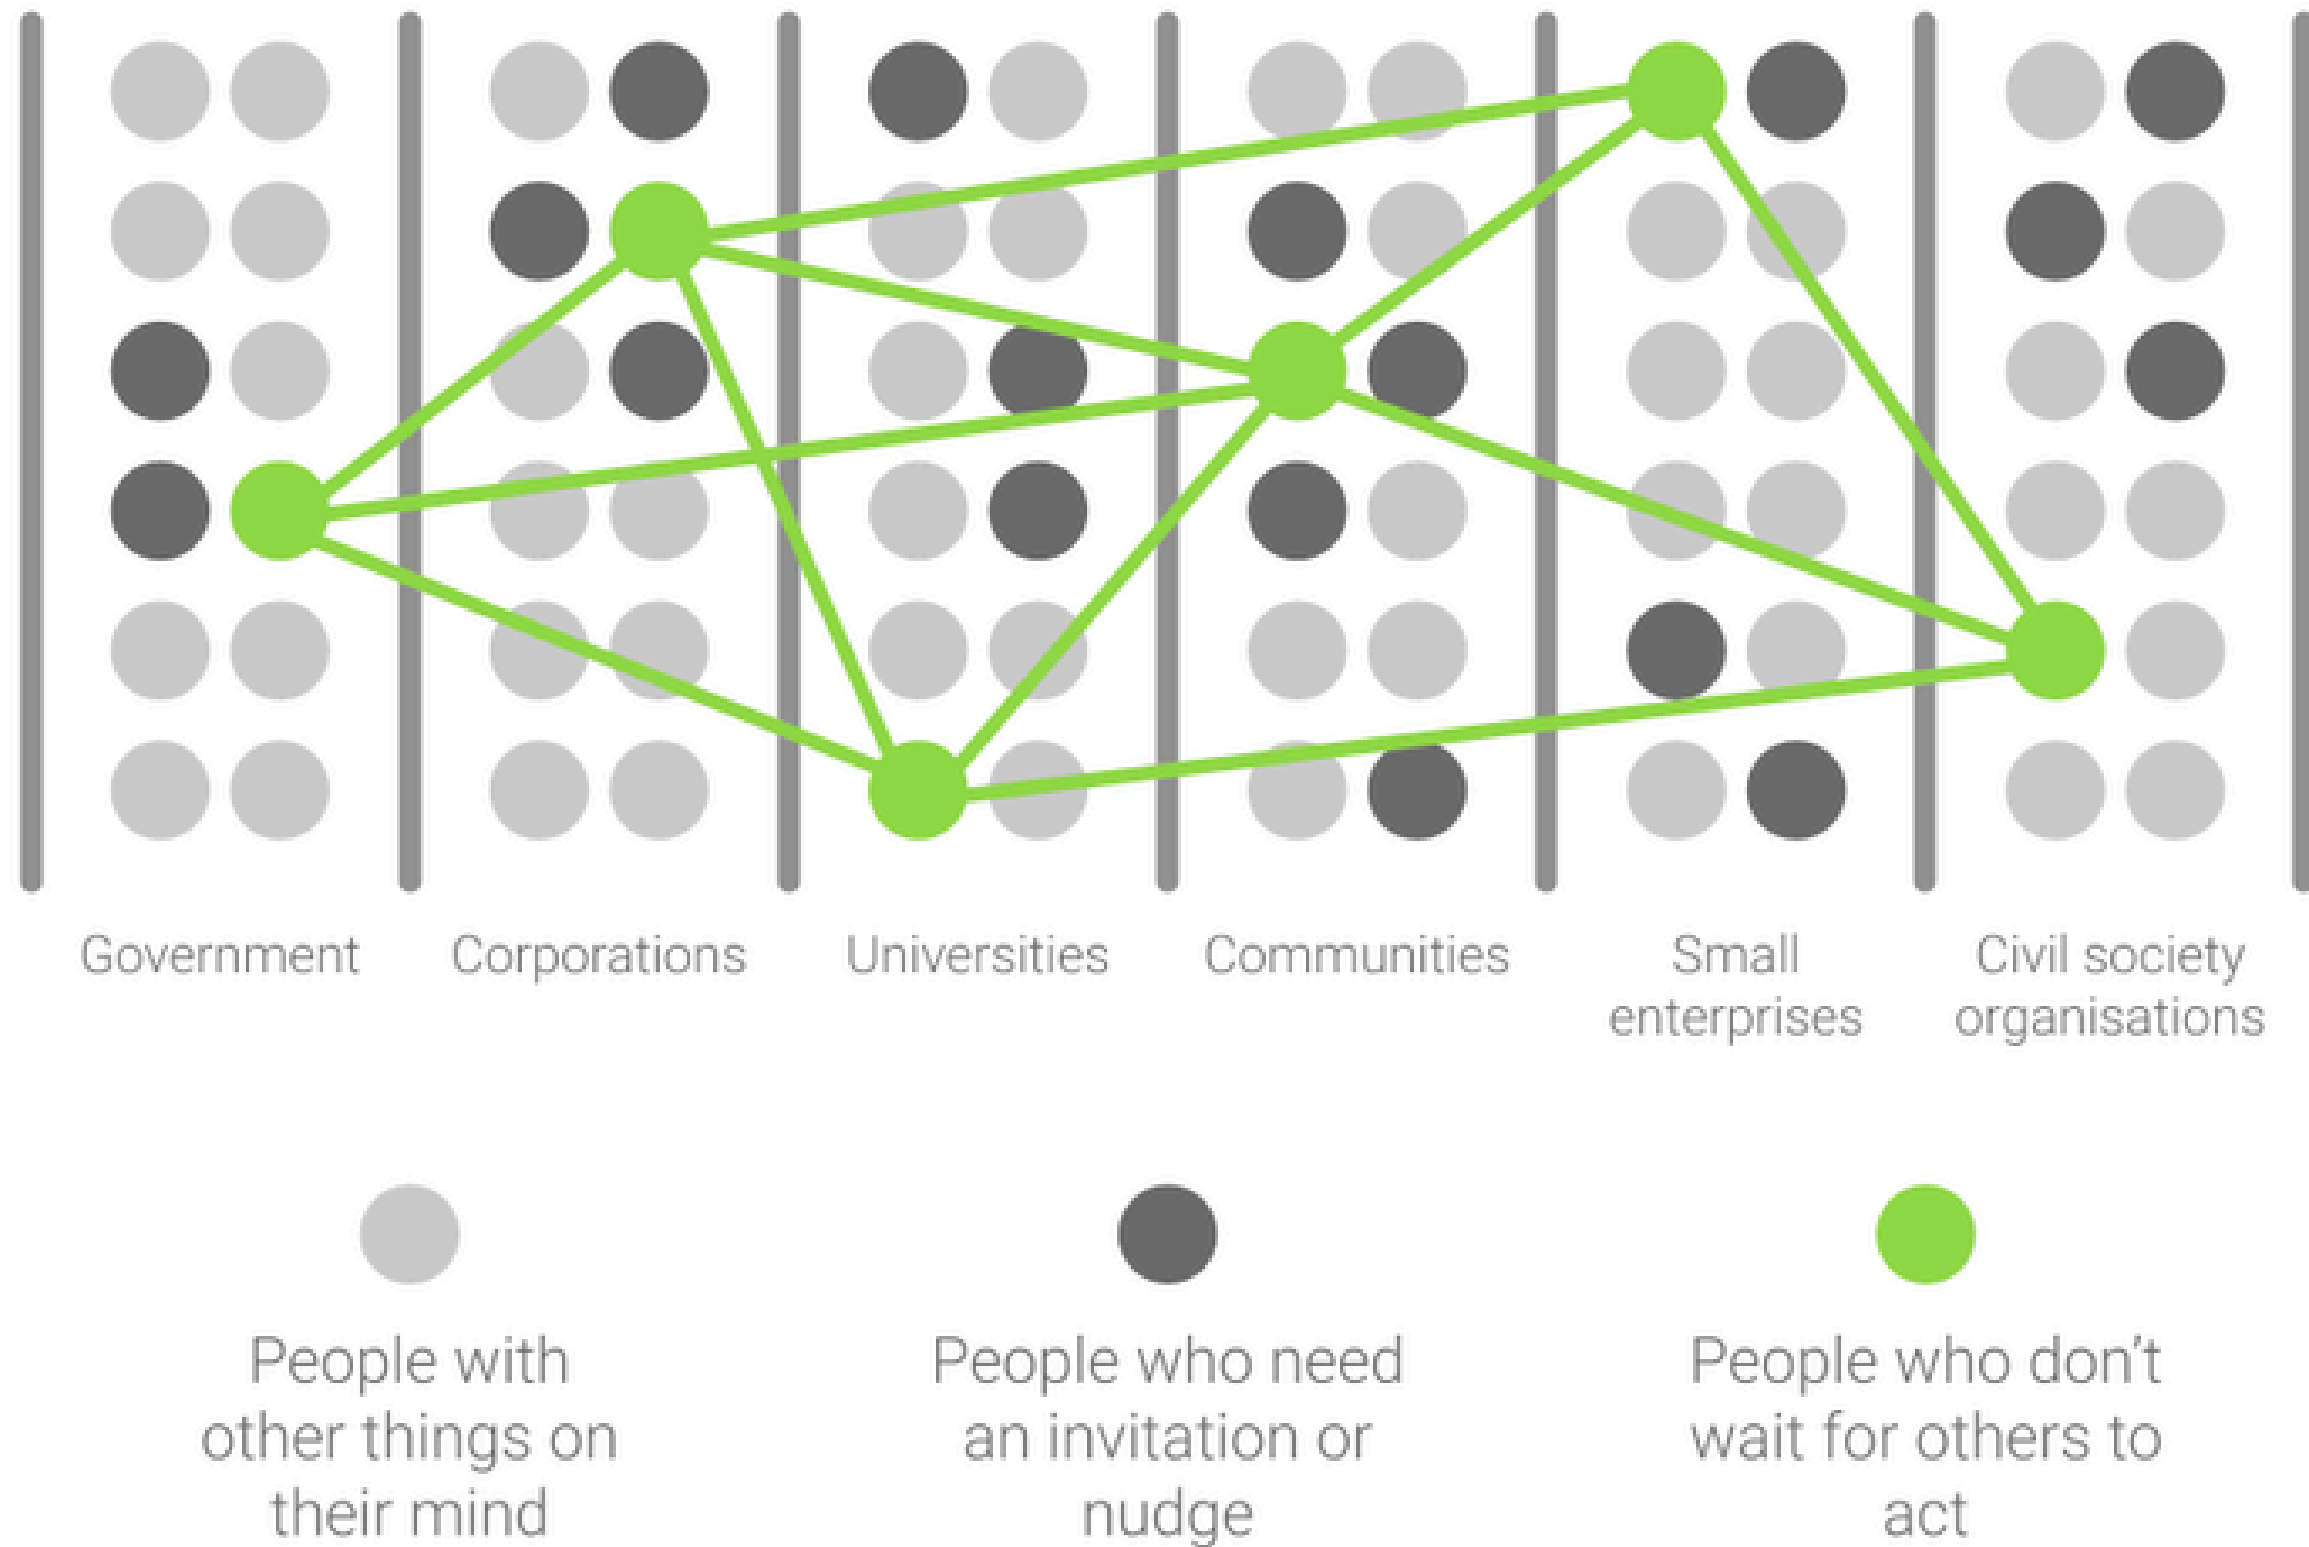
Government

Corporations

Universities

Communities

Small enterprises

Civil society organisations

People with other things on their mind

People who need an invitation or nudge

People who don’t wait for others to act